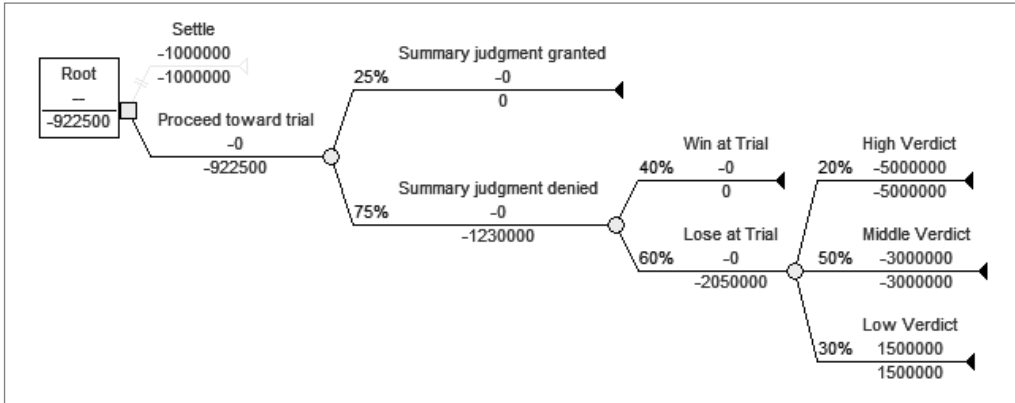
Root
—
-922500

Settle
-1000000
-1000000

Proceed toward trial
-0
-922500

25%
Summary judgment granted
-0
0

75%
Summary judgment denied
-0
-1230000

40%
Win at Trial
-0
0

60%
Lose at Trial
-0
-2050000

20%
High Verdict
-5000000
-5000000

50%
Middle Verdict
-3000000
-3000000

30%
Low Verdict
1500000
1500000